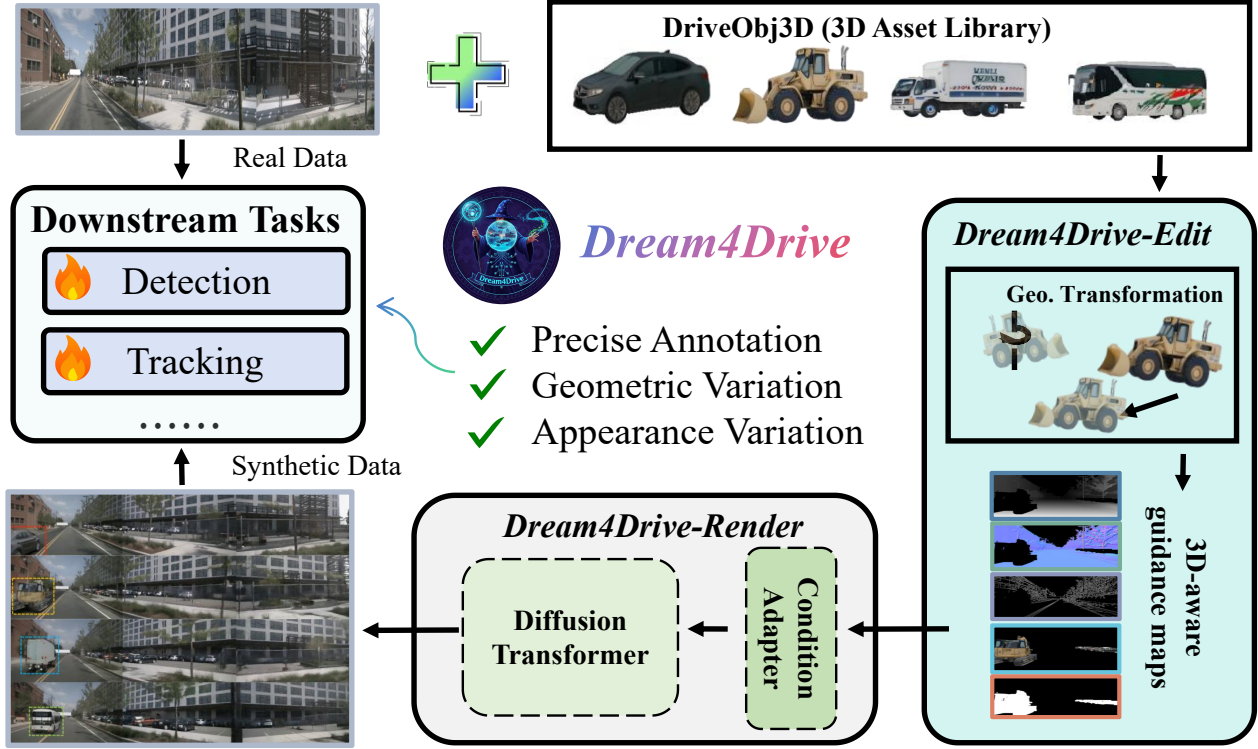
DriveObj3D (3D Asset Library)

Real Data

Downstream Tasks

Detection

Tracking

.......

Synthetic Data

Dream4Drive

Dream4Drive

Precise Annotation

Geometric Variation

Appearance Variation

Dream4Drive-Edit

Geo. Transformation

3D-aware guidance maps

Dream4Drive-Render

Diffusion Transformer

Condition Adapter